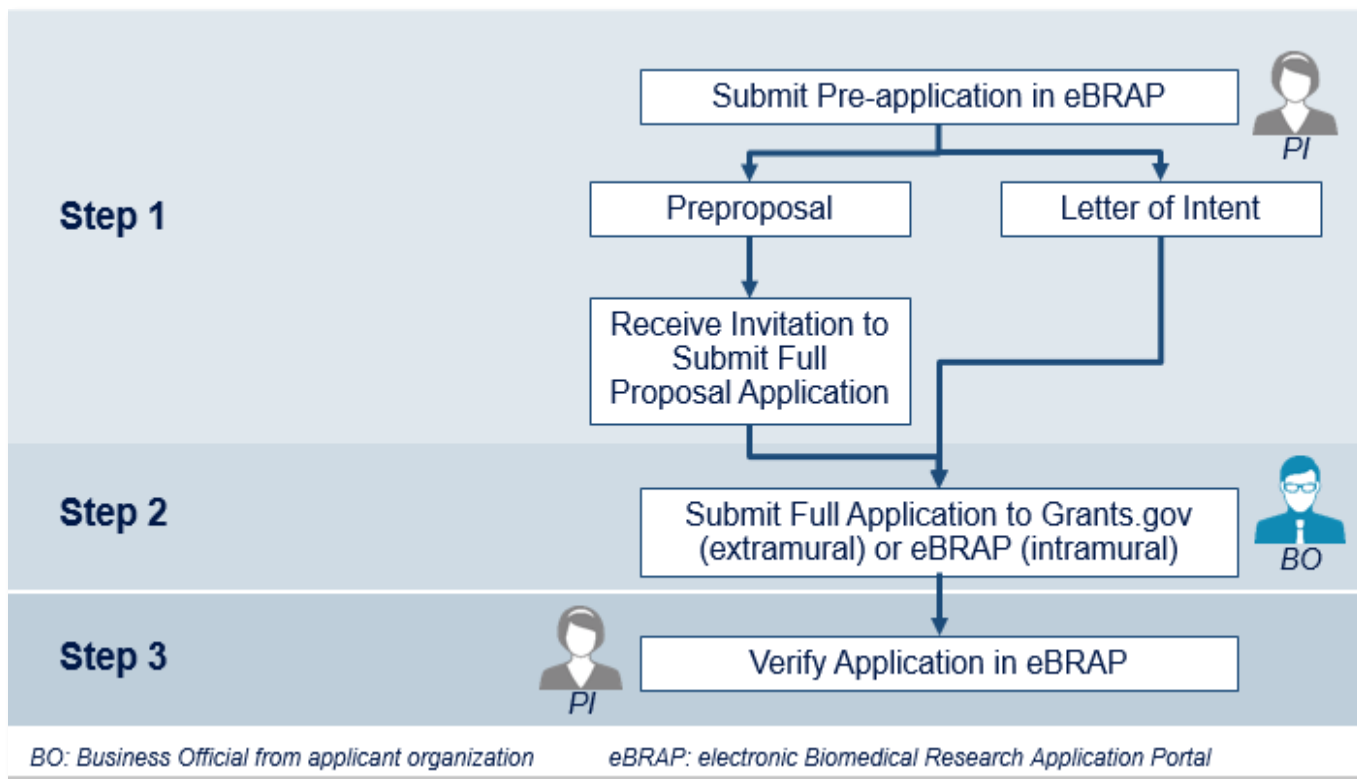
Step 1

Submit Pre-application in eBRAP

PI

Preproposal

Letter of Intent

Receive Invitation to Submit Full Proposal Application

Step 2

Submit Full Application to Grants.gov (extramural) or eBRAP (intramural)

BO

Step 3

PI

Verify Application in eBRAP

BO: Business Official from applicant organization

eBRAP: electronic Biomedical Research Application Portal